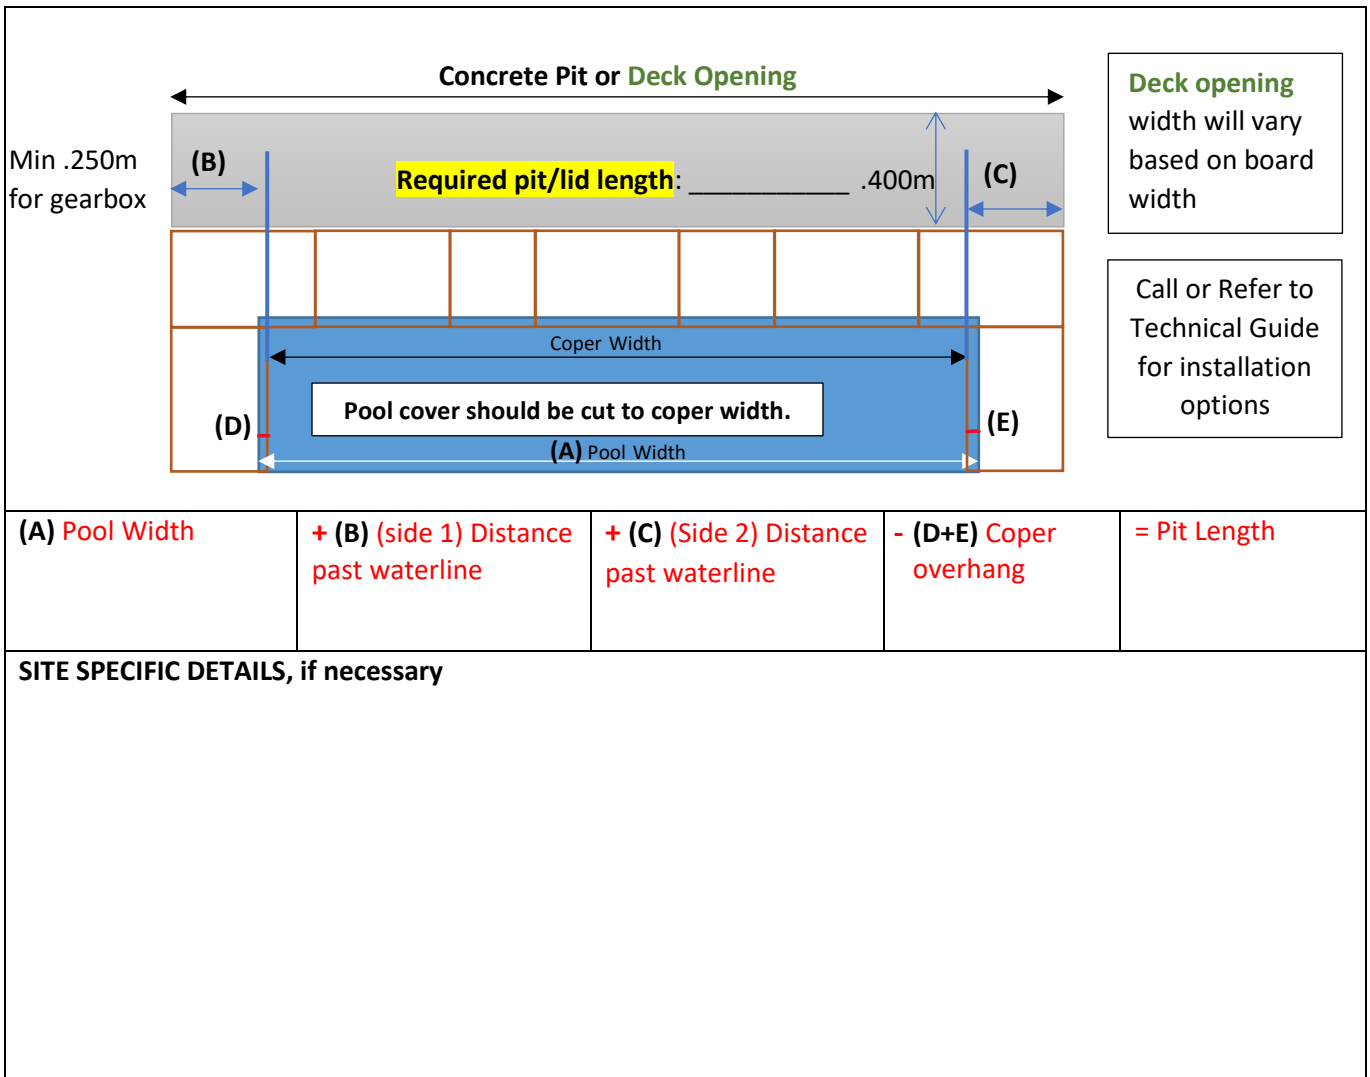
Concrete Pit or Deck Opening

Min .250m for gearbox

(B)

Required pit/lid length: ___________ .400m

(C)

Deck opening width will vary based on board width

Call or Refer to Technical Guide for installation options

Coper Width

Pool cover should be cut to coper width.

(D)

(E)

(A) Pool Width

| (A) Pool Width | + (B) (side 1) Distance past waterline | + (C) (Side 2) Distance past waterline | - (D+E) Coper overhang | = Pit Length |
|---|---|---|---|---|

SITE SPECIFIC DETAILS, if necessary